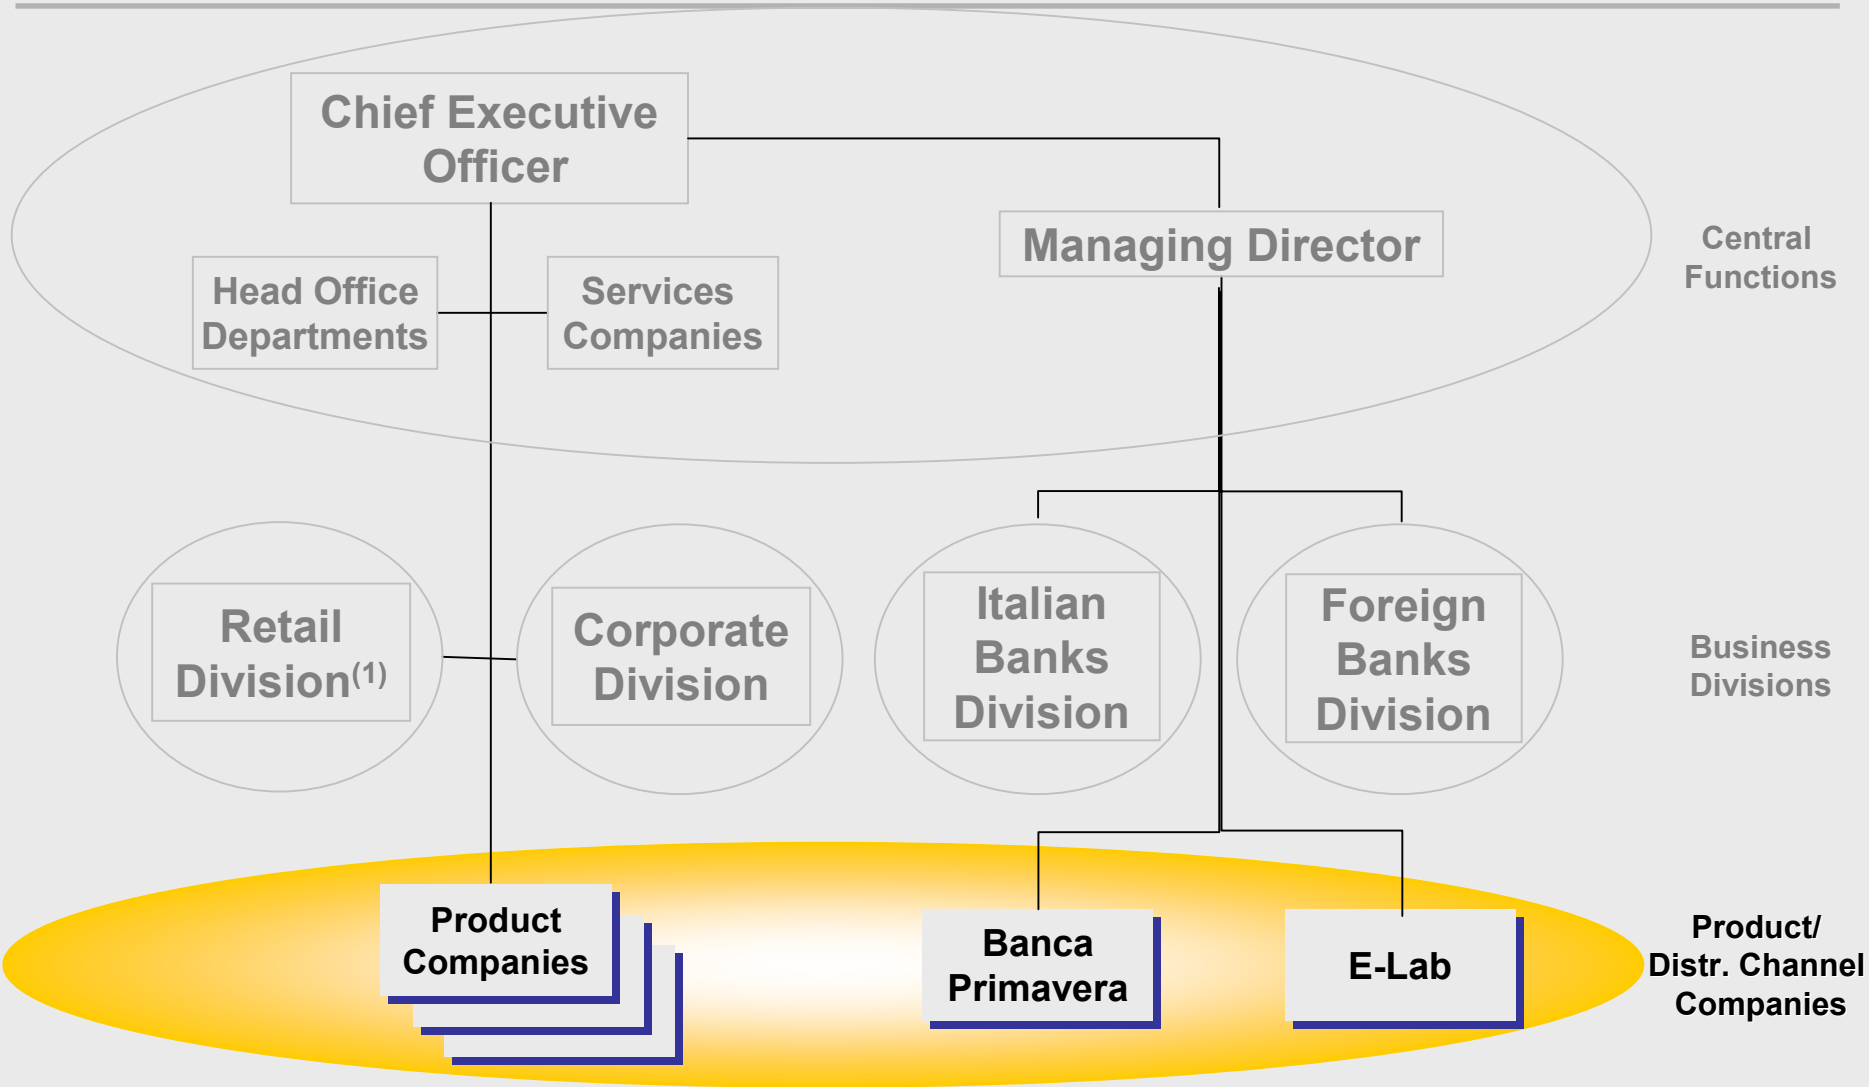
Chief Executive Officer

Managing Director

Head Office Departments

Services Companies

Central Functions

Retail Division$^{(1)}$

Corporate Division

Italian Banks Division

Foreign Banks Division

Business Divisions

Product Companies

Banca Primavera

E-Lab

Product/ Distr. Channel Companies